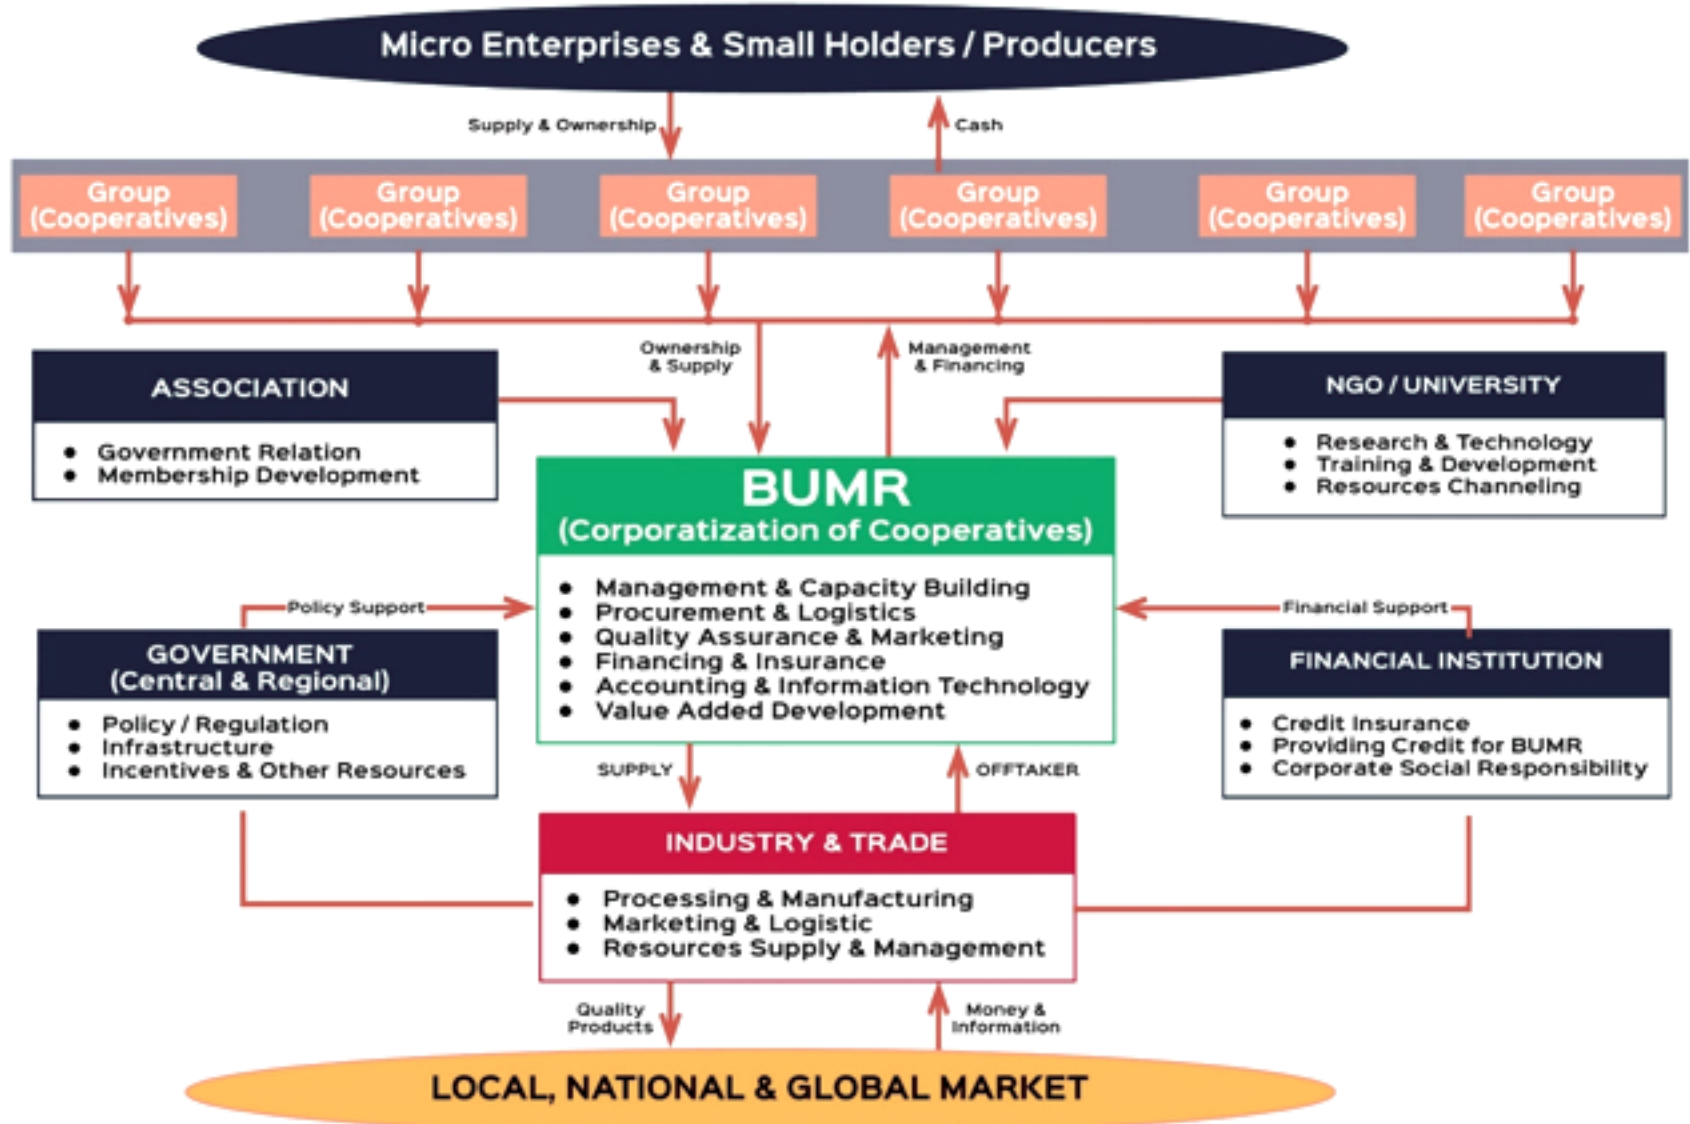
Micro Enterprises & Small Holders / Producers

Supply & Ownership

Cash

Group (Cooperatives)

Group (Cooperatives)

Group (Cooperatives)

Group (Cooperatives)

Group (Cooperatives)

Group (Cooperatives)

Ownership & Supply

Management & Financing

ASSOCIATION

- Government Relation
- Membership Development

NGO / UNIVERSITY

- Research & Technology
- Training & Development
- Resources Channeling

BUMR
(Corporatization of Cooperatives)

- Management & Capacity Building
- Procurement & Logistics
- Quality Assurance & Marketing
- Financing & Insurance
- Accounting & Information Technology
- Value Added Development

Policy Support

Financial Support

GOVERNMENT
(Central & Regional)

- Policy / Regulation
- Infrastructure
- Incentives & Other Resources

FINANCIAL INSTITUTION

- Credit Insurance
- Providing Credit for BUMR
- Corporate Social Responsibility

SUPPLY

OFFTAKER

INDUSTRY & TRADE

- Processing & Manufacturing
- Marketing & Logistic
- Resources Supply & Management

Quality Products

Money & Information

LOCAL, NATIONAL & GLOBAL MARKET